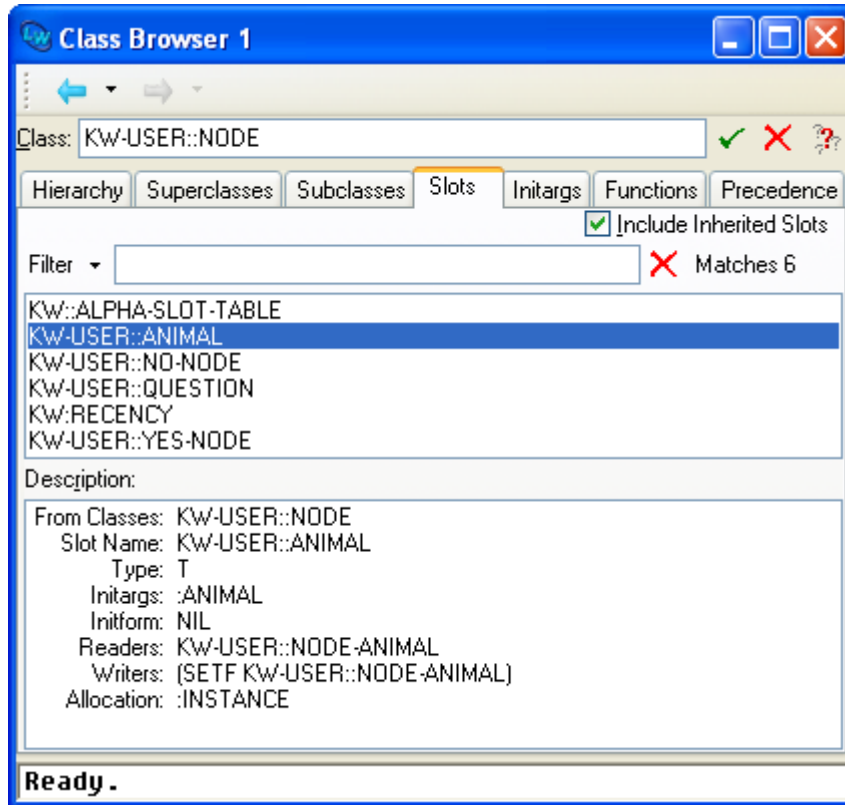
Class Browser 1

Class: KW-USER::NODE

Hierarchy | Superclasses | Subclasses | Slots | Initargs | Functions | Precedence

Include Inherited Slots

Filter

Matches 6

KW::ALPHA-SLOT-TABLE
KW-USER::ANIMAL
KW-USER::NO-NODE
KW-USER::QUESTION
KW:RECENCY
KW-USER::YES-NODE

Description:

From Classes: KW-USER::NODE
Slot Name: KW-USER::ANIMAL
Type: T
Initargs: :ANIMAL
Initform: NIL
Readers: KW-USER::NODE-ANIMAL
Writers: (SETF KW-USER::NODE-ANIMAL)
Allocation: :INSTANCE

Ready.